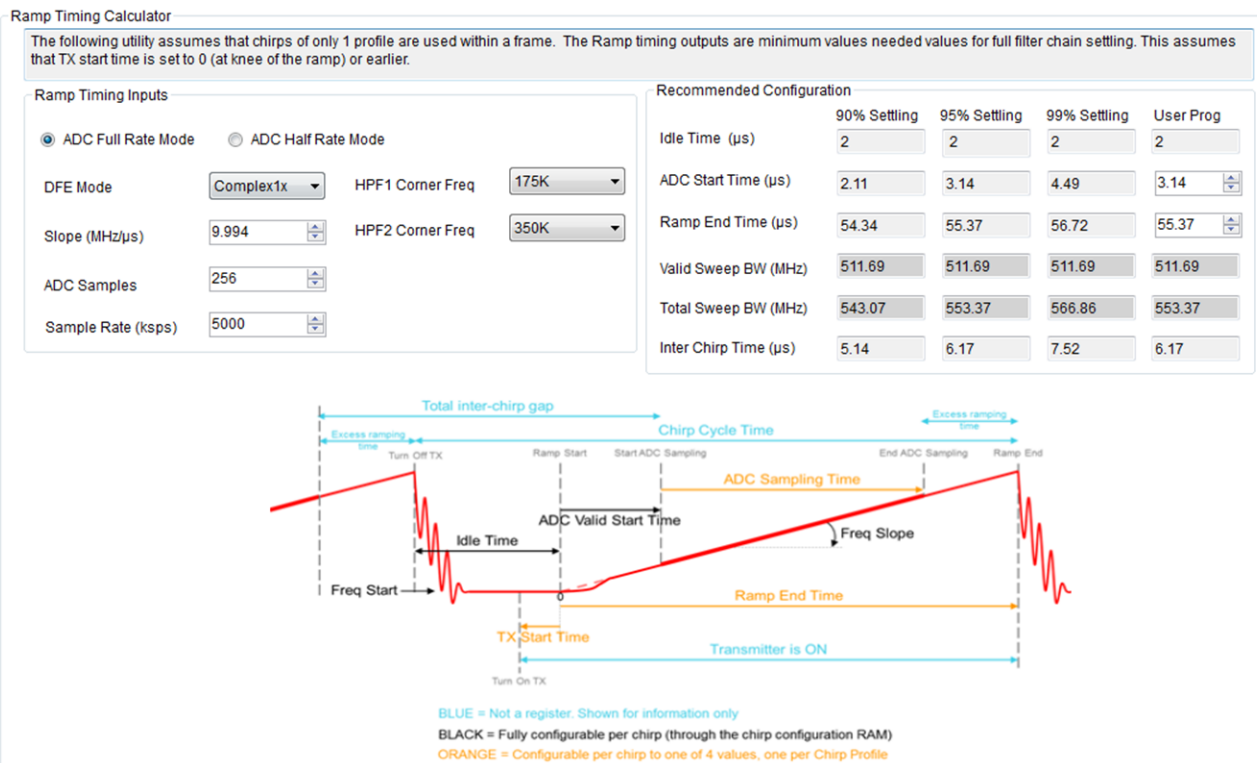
Ramp Timing Calculator

The following utility assumes that chirps of only 1 profile are used within a frame. The Ramp timing outputs are minimum values needed values for full filter chain settling. This assumes that TX start time is set to 0 (at knee of the ramp) or earlier.

Ramp Timing Inputs

ADC Full Rate Mode ADC Half Rate Mode

DFE Mode Complex1x

HPF1 Corner Freq 175K

Slope (MHz/µs) 9.994

HPF2 Corner Freq 350K

ADC Samples 256

Sample Rate (ksps) 5000

Recommended Configuration

| | 90% Settling | 95% Settling | 99% Settling | User Prog |
|---|---|---|---|---|
| Idle Time (µs) | 2 | 2 | 2 | 2 |
| ADC Start Time (µs) | 2.11 | 3.14 | 4.49 | 3.14 |
| Ramp End Time (µs) | 54.34 | 55.37 | 56.72 | 55.37 |
| Valid Sweep BW (MHz) | 511.69 | 511.69 | 511.69 | 511.69 |
| Total Sweep BW (MHz) | 543.07 | 553.37 | 566.86 | 553.37 |
| Inter Chirp Time (µs) | 5.14 | 6.17 | 7.52 | 6.17 |

Total inter-chirp gap

Excess ramping time

Chirp Cycle Time

Excess ramping time

Turn Off TX

Ramp Start

Start ADC Sampling

End ADC Sampling

Ramp End

ADC Sampling Time

ADC Valid Start Time

Idle Time

Freq Slope

Freq Start

0

Ramp End Time

TX Start Time

Transmitter is ON

Turn On TX

BLUE = Not a register. Shown for information only

BLACK = Fully configurable per chirp (through the chirp configuration RAM)

ORANGE = Configurable per chirp to one of 4 values, one per Chirp Profile